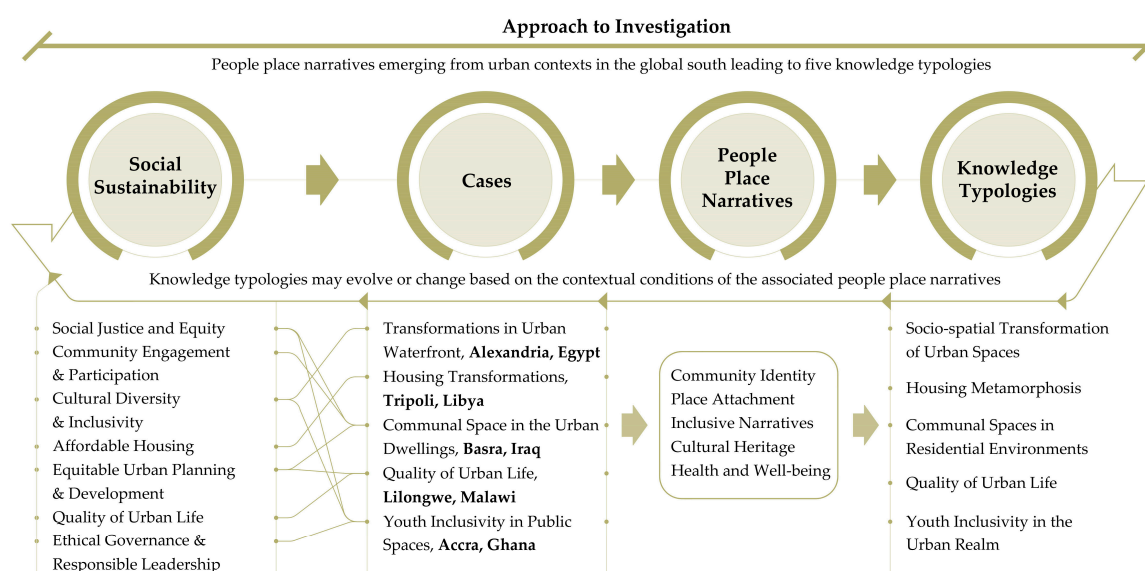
Approach to Investigation

People place narratives emerging from urban contexts in the global south leading to five knowledge typologies

Social Sustainability

Cases

People Place Narratives

Knowledge Typologies

Knowledge typologies may evolve or change based on the contextual conditions of the associated people place narratives

Social Justice and Equity
Community Engagement & Participation
Cultural Diversity & Inclusivity
Affordable Housing
Equitable Urban Planning & Development
Quality of Urban Life
Ethical Governance & Responsible Leadership

Transformations in Urban Waterfront, **Alexandria, Egypt**
Housing Transformations, **Tripoli, Libya**
Communal Space in the Urban Dwellings, **Basra, Iraq**
Quality of Urban Life, **Lilongwe, Malawi**
Youth Inclusivity in Public Spaces, **Accra, Ghana**

Community Identity
Place Attachment
Inclusive Narratives
Cultural Heritage
Health and Well-being

Socio-spatial Transformation of Urban Spaces
Housing Metamorphosis
Communal Spaces in Residential Environments
Quality of Urban Life
Youth Inclusivity in the Urban Realm